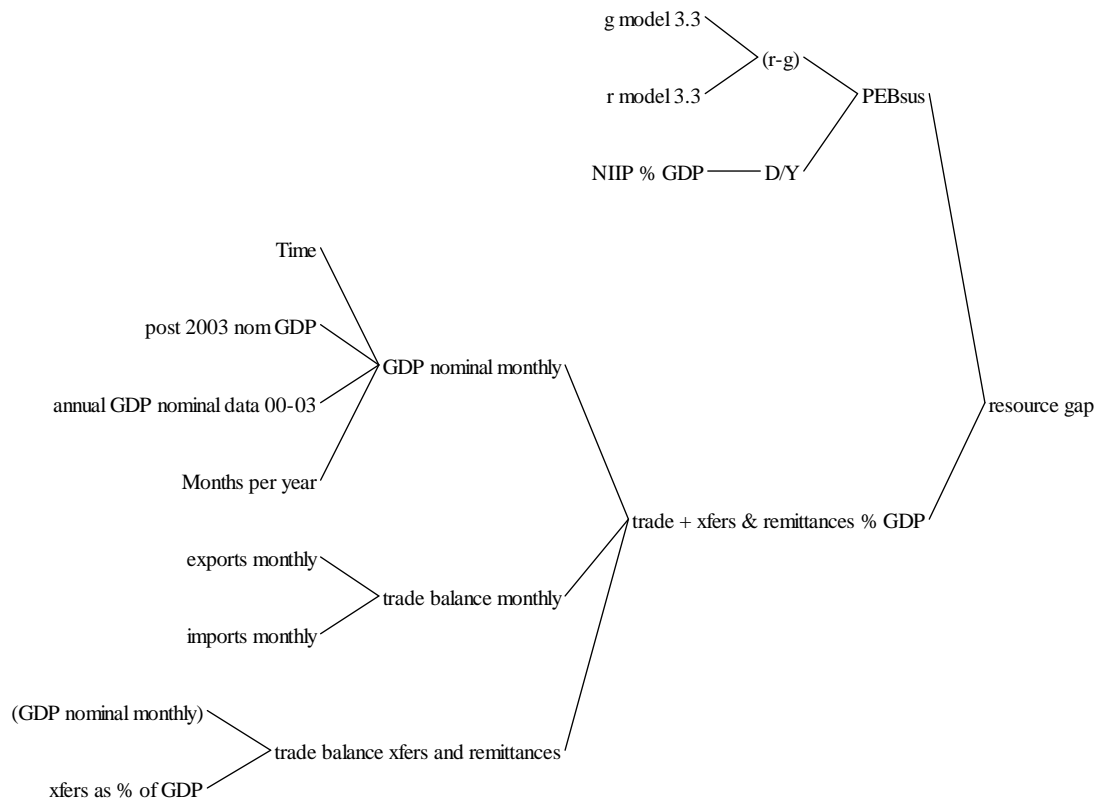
g model 3.3

r model 3.3

(r-g)

PEBsus

NIIP % GDP

D/Y

Time

post 2003 nom GDP

annual GDP nominal data 00-03

Months per year

GDP nominal monthly

resource gap

trade + xfers & remittances % GDP

exports monthly

imports monthly

trade balance monthly

(GDP nominal monthly)

xfers as % of GDP

trade balance xfers and remittances